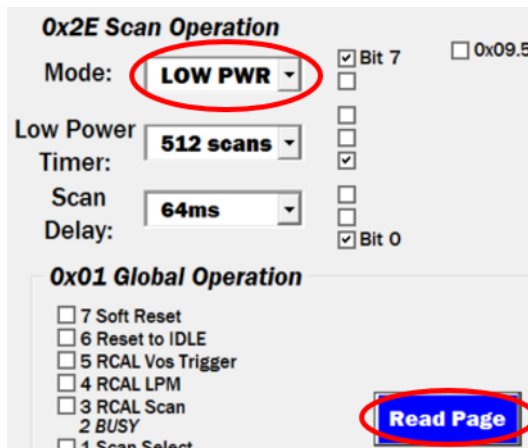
0x2E Scan Operation

Mode: LOW PWR

Low Power Timer: 512 scans

Scan Delay: 64ms

☑ Bit 7
☐
☐
☐
☑
☐
☐
☑ Bit 0

☐ 0x09.5

0x01 Global Operation

☐ 7 Soft Reset
☐ 6 Reset to IDLE
☐ 5 RCAL Vos Trigger
☐ 4 RCAL LPM
☐ 3 RCAL Scan
2 BUSY
☐ 1 Scan Select

Read Page